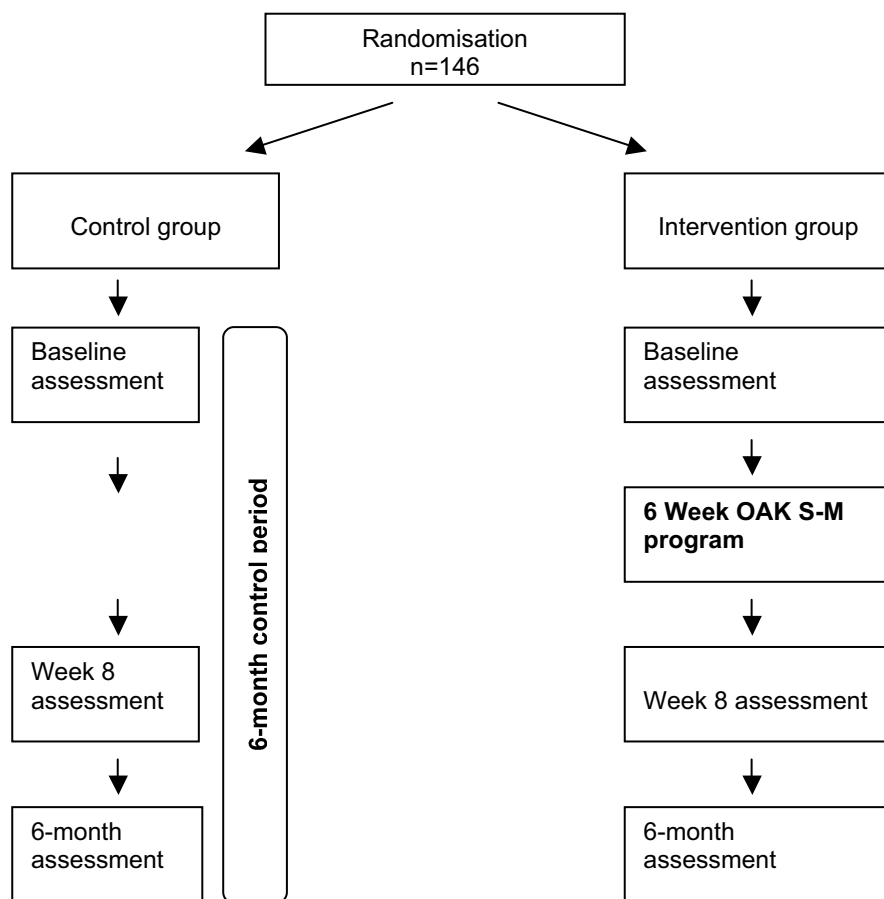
Randomisation
n=146

Control group

Baseline assessment

Week 8 assessment

6-month assessment

6-month control period

Intervention group

Baseline assessment

**6 Week OAK S-M program**

Week 8 assessment

6-month assessment